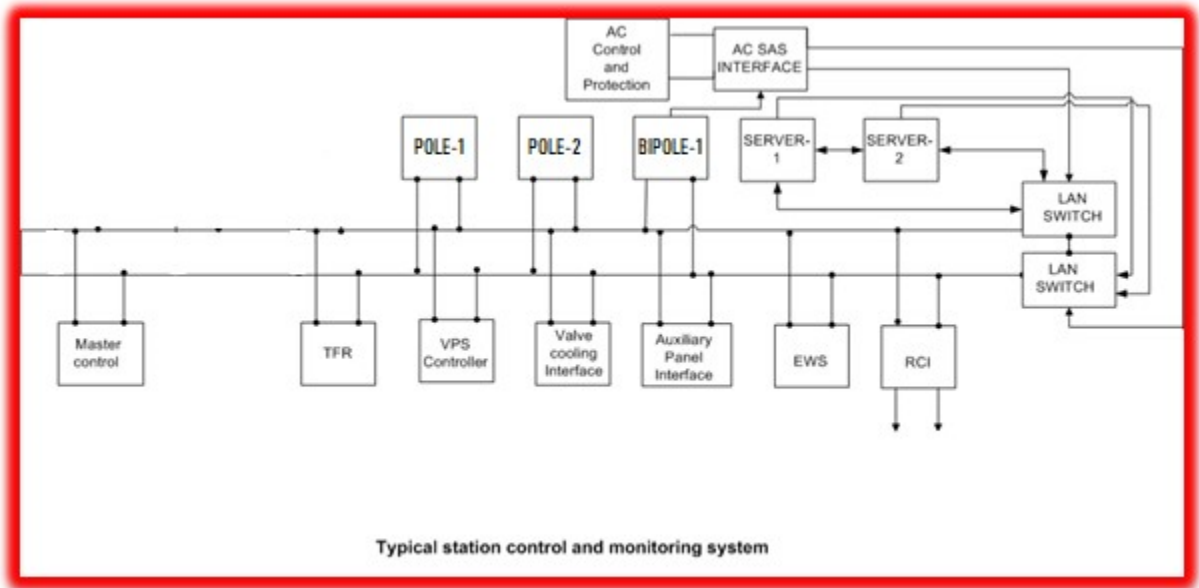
AC Control and Protection

AC SAS INTERFACE

POLE-1

POLE-2

BIPOLE-1

SERVER-1

SERVER-2

LAN SWITCH

LAN SWITCH

Master control

TFR

VPS Controller

Valve cooling Interface

Auxiliary Panel Interface

EWS

RCI

Typical station control and monitoring system